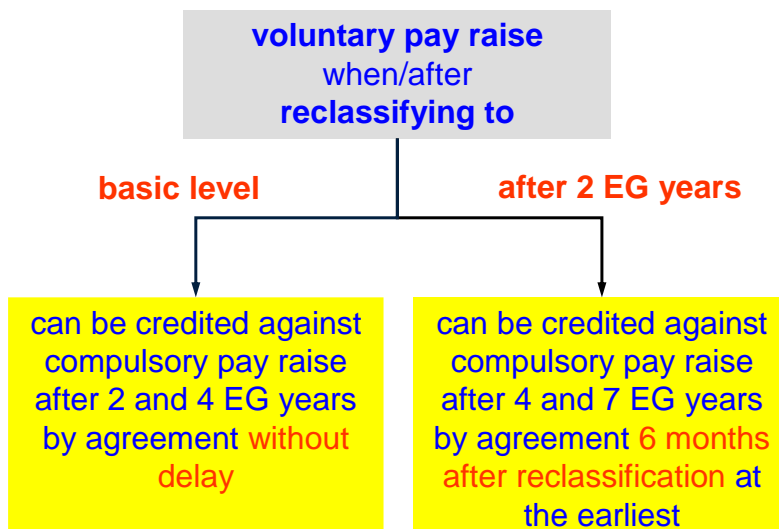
voluntary pay raise
when/after
reclassifying to

basic level

after 2 EG years

can be credited against compulsory pay raise after 2 and 4 EG years by agreement without delay

can be credited against compulsory pay raise after 4 and 7 EG years by agreement 6 months after reclassification at the earliest